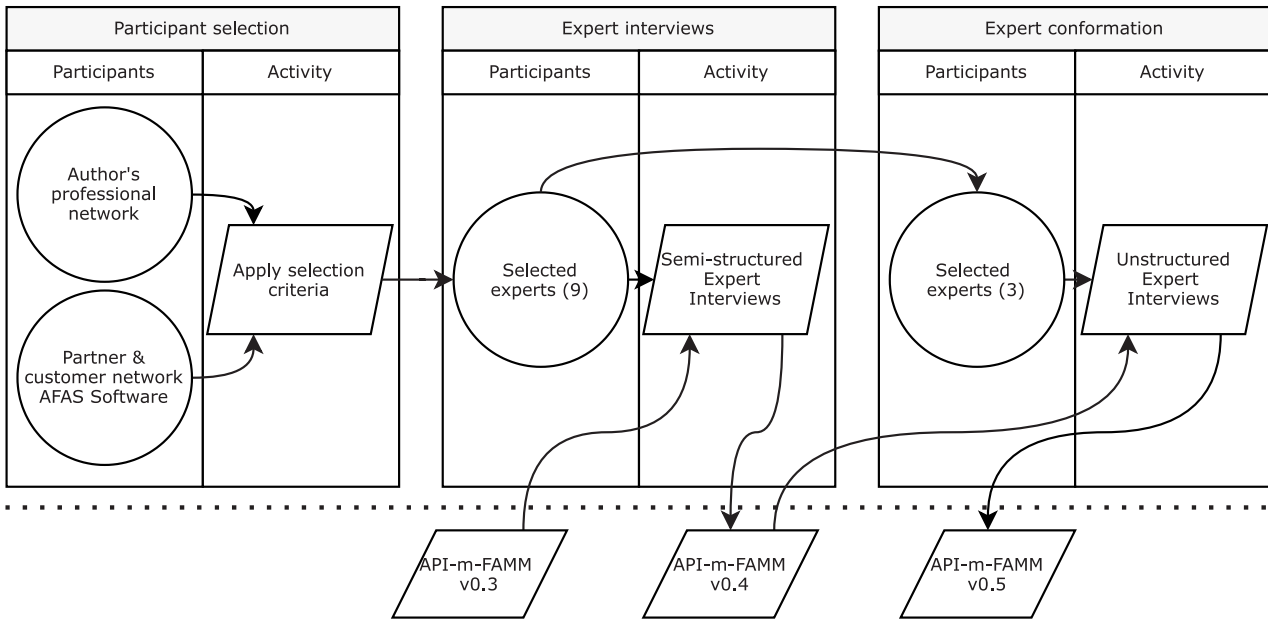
Participant selection

| Participants | Activity |
|---|---|

Author's professional network

Partner & customer network AFAS Software

Apply selection criteria

Expert interviews

| Participants | Activity |
|---|---|

Selected experts (9)

Semi-structured Expert Interviews

Expert conformation

| Participants | Activity |
|---|---|

Selected experts (3)

Unstructured Expert Interviews

API-m-FAMM v0.3

API-m-FAMM v0.4

API-m-FAMM v0.5